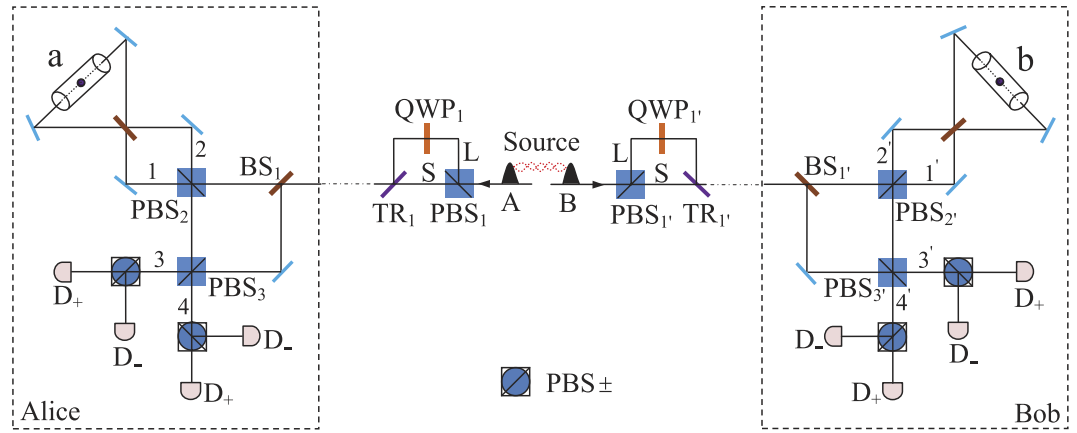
a
2
1
$BS_1$
$PBS_2$
3
$PBS_3$
$D_+$
$D_-$
4
$D_-$
$D_+$
Alice
$QWP_1$
L
S
$TR_1$
$PBS_1$
Source
A
B
$QWP_{1'}$
L
S
$PBS_{1'}$
$TR_{1'}$
PBS±
b
$BS_{1'}$
2'
1'
$PBS_{2'}$
3'
$PBS_{3'}$
4'
$D_+$
$D_-$
$D_-$
$D_+$
Bob